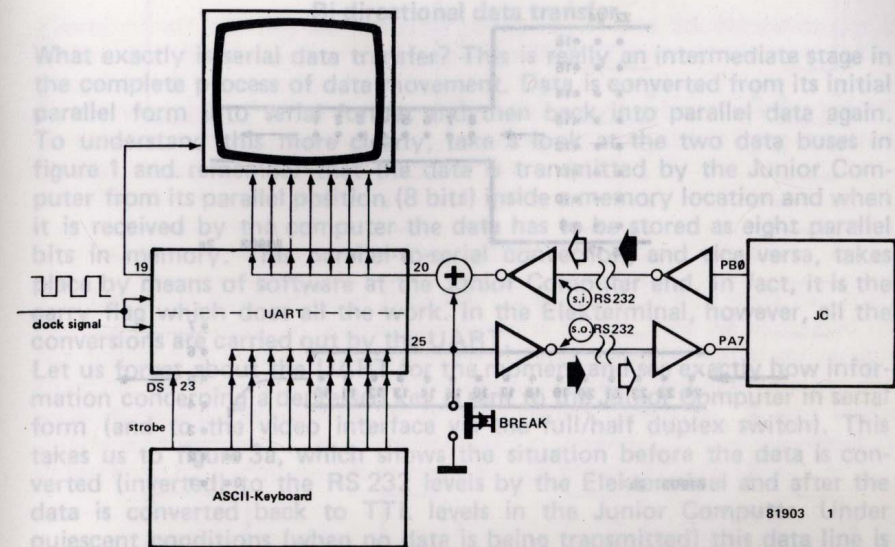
Bi-directional data transfer

What exactly is serial data transfer? This is really an intermediate stage in the complete process of data movement. Data is converted from its initial parallel form into serial form and then back into parallel data again. To understand this more clearly, take a look at the two data buses in figure 1 and remember that the data is transmitted by the Junior Computer from its parallel position (8 bits) inside a memory location and when it is received by the computer the data has to be stored as eight parallel bits in memory. The parallel-serial conversion and vice versa, takes place by means of software at the Junior Computer end. In fact, it is the software which does all the work. In the Elekterminal, however, all the conversions are carried out by the UART.
Let us forget about the UART for the moment and see exactly how information concerning a data word is sent to the Junior Computer in serial form (and to the video interface via the full/half duplex switch). This takes us to figure 3a, which shows the situation before the data is converted (inverted) to the RS 232 levels by the Elekterminal and after the data is converted back to TTL levels in the Junior Computer. Under quiescent conditions (when no data is being transmitted) this data line is

19
clock signal
UART
20
25
DS
23
strobe
ASCII-Keyboard
s.i.
RS232
s.o.
RS232
BREAK
PB0
PA7
JC
81903 1